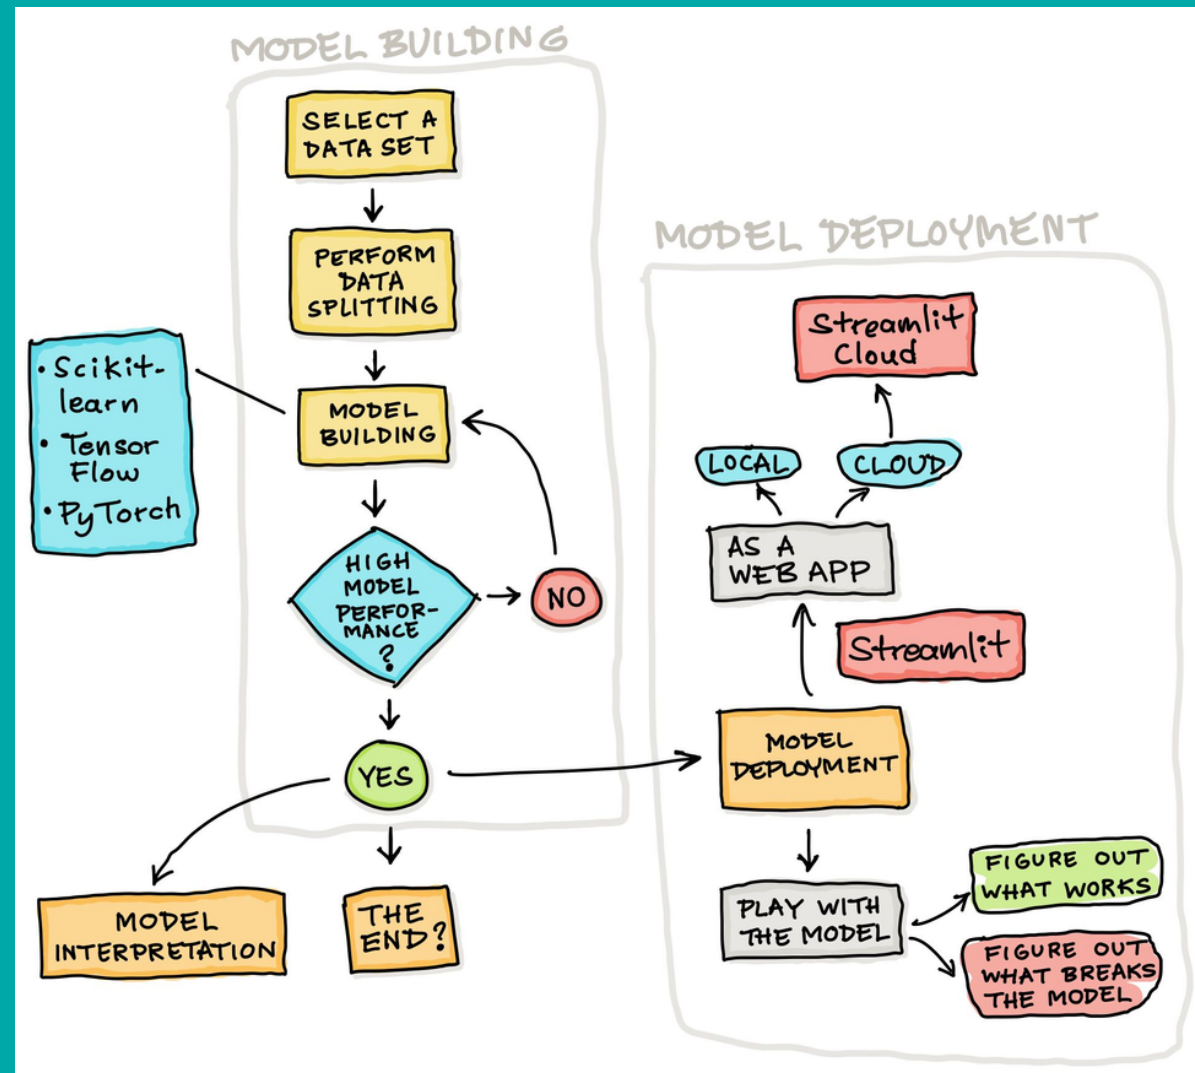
MODEL BUILDING

SELECT A DATA SET

PERFORM DATA SPLITTING

• Scikit-learn
• Tensor Flow
• PyTorch

MODEL BUILDING

HIGH MODEL PERFORMANCE ?

NO

YES

MODEL INTERPRETATION

THE END?

MODEL DEPLOYMENT

Streamlit Cloud

LOCAL

CLOUD

AS A WEB APP

Streamlit

MODEL DEPLOYMENT

PLAY WITH THE MODEL

FIGURE OUT WHAT WORKS

FIGURE OUT WHAT BREAKS THE MODEL